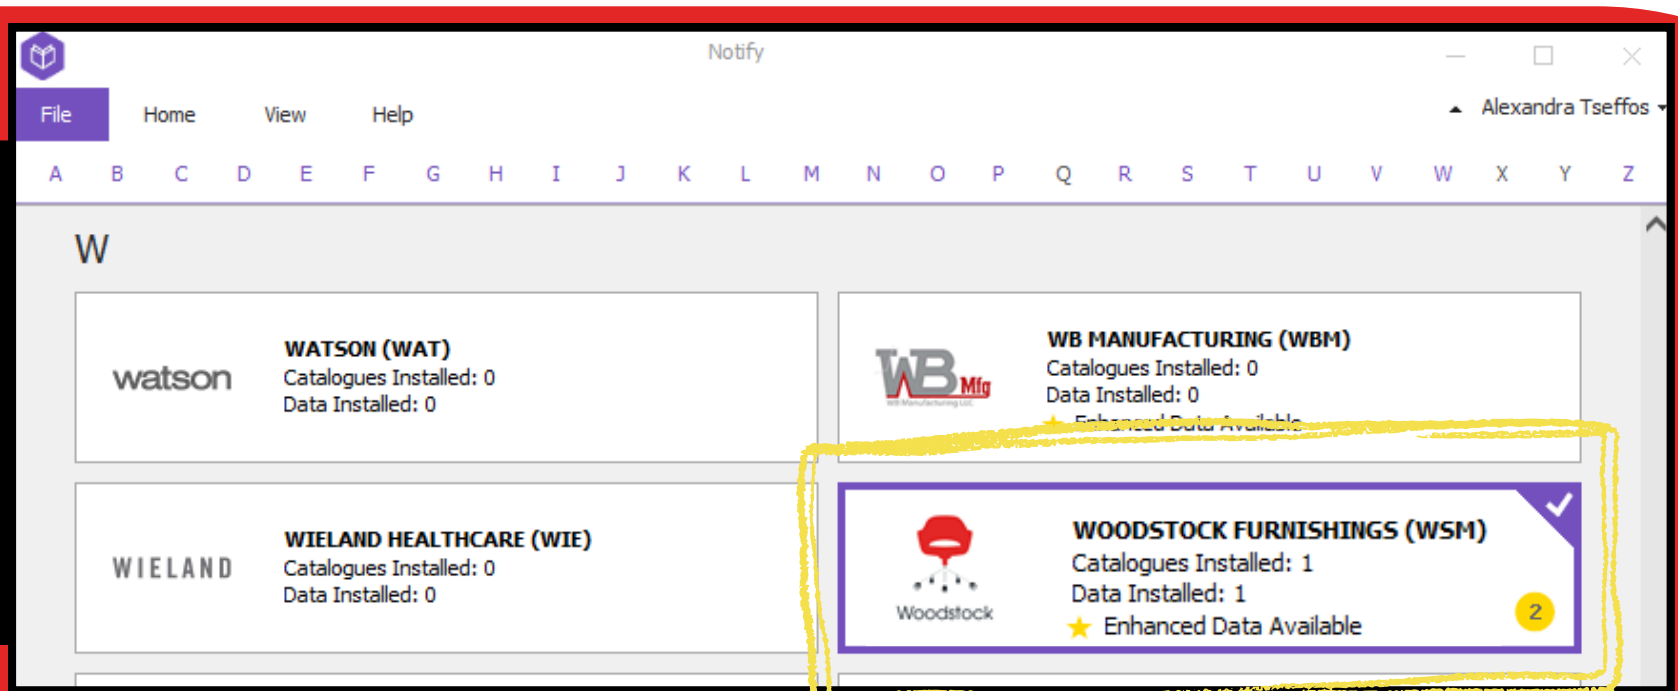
Notify

File Home View Help

Alexandra Tseffos

A B C D E F G H I J K L M N O P Q R S T U V W X Y Z

W

watson

WATSON (WAT)
Catalogues Installed: 0
Data Installed: 0

WB Mfg

WB MANUFACTURING (WBM)
Catalogues Installed: 0
Data Installed: 0
Enhanced Data Available

WIELAND

WIELAND HEALTHCARE (WIE)
Catalogues Installed: 0
Data Installed: 0

Woodstock

WOODSTOCK FURNISHINGS (WSM)
Catalogues Installed: 1
Data Installed: 1
Enhanced Data Available

2